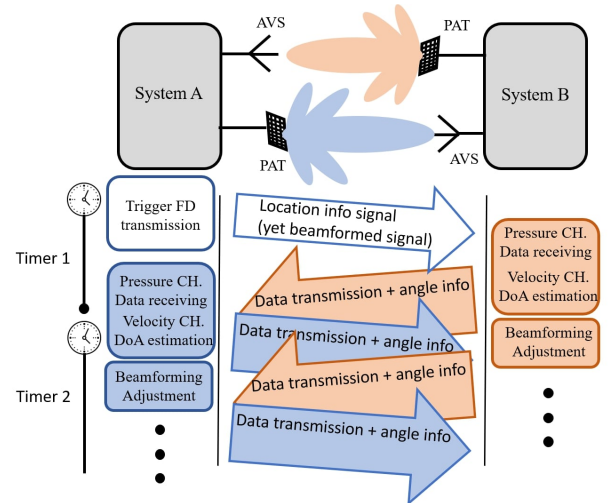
AVS

PAT

System A

System B

PAT

AVS

Trigger FD transmission

Location info signal (yet beamformed signal)

Pressure CH. Data receiving

Velocity CH. DoA estimation

Timer 1

Pressure CH. Data receiving

Velocity CH. DoA estimation

Data transmission + angle info

Beamforming Adjustment

Data transmission + angle info

Beamforming Adjustment

Timer 2

Data transmission + angle info

Data transmission + angle info